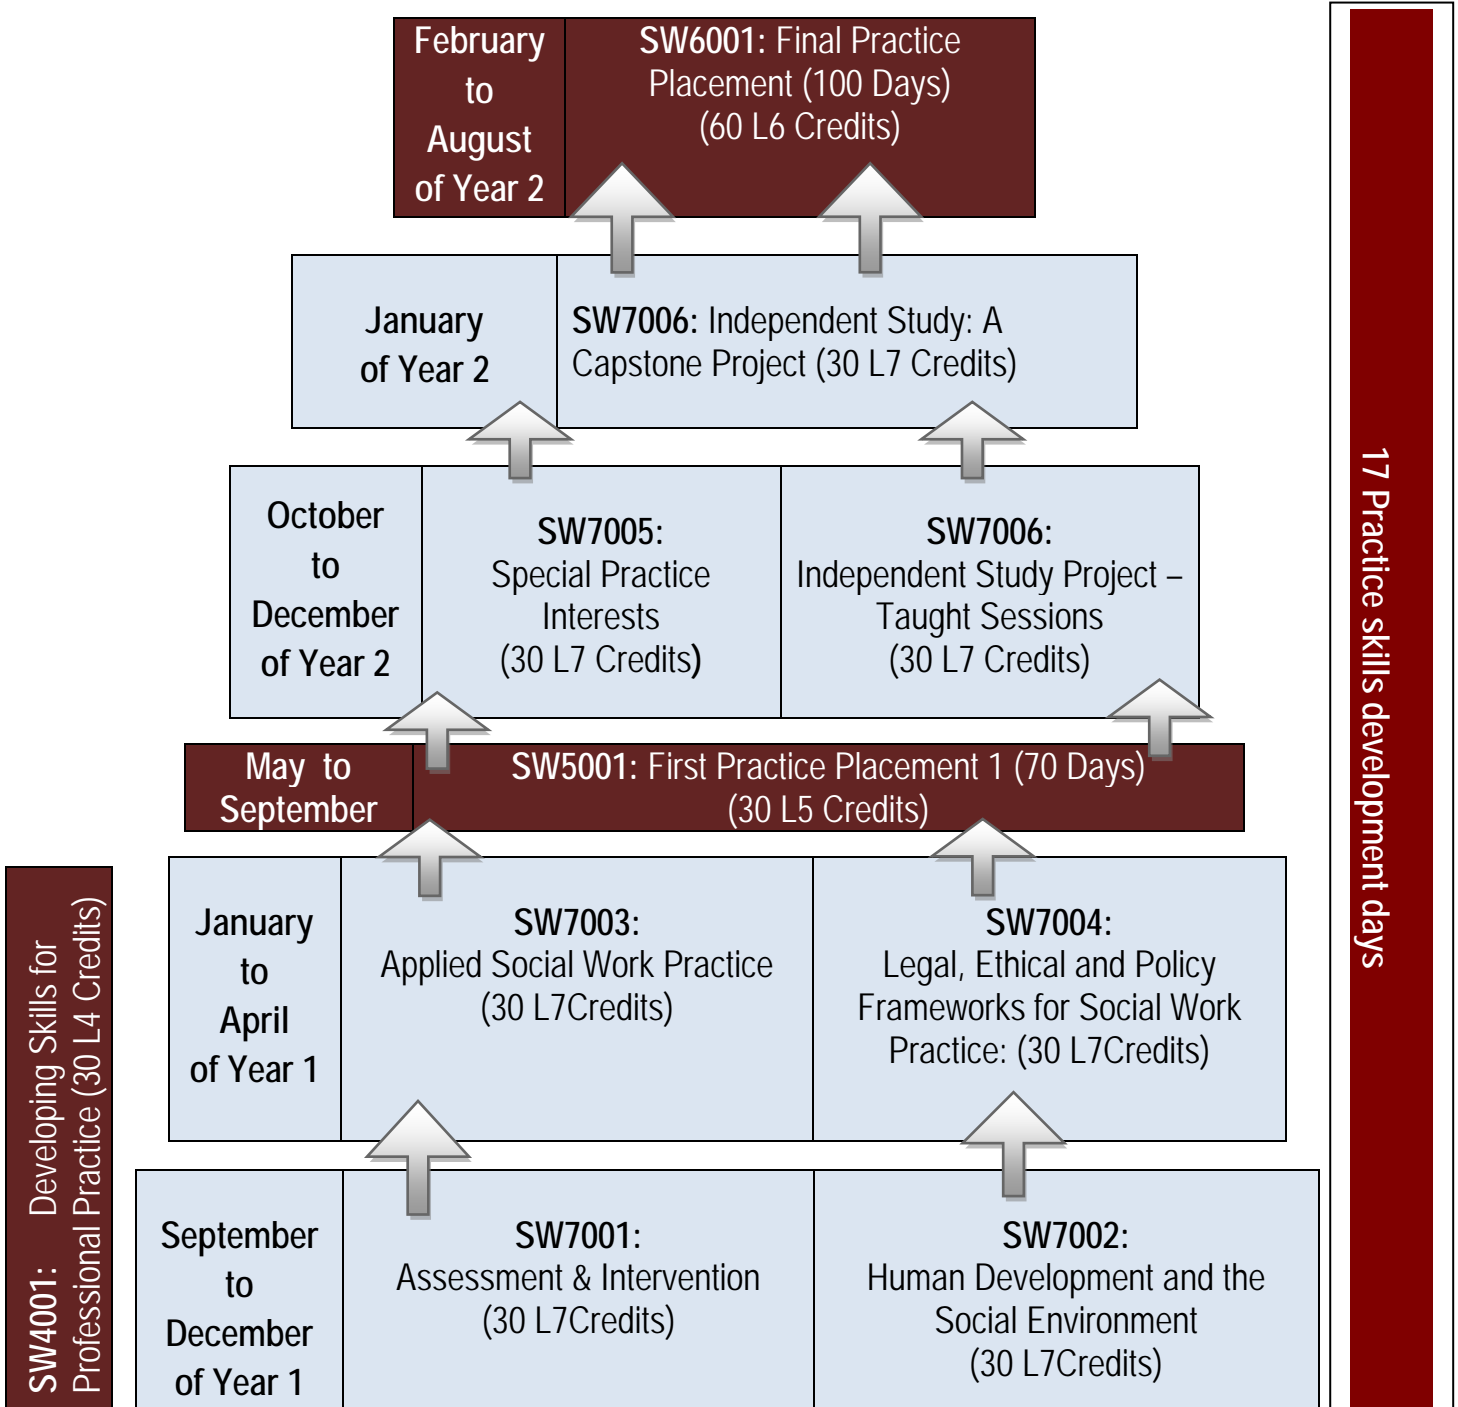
February to August of Year 2

SW6001: Final Practice Placement (100 Days) (60 L6 Credits)

January of Year 2

SW7006: Independent Study: A Capstone Project (30 L7 Credits)

October to December of Year 2

SW7005: Special Practice Interests (30 L7 Credits)

SW7006: Independent Study Project – Taught Sessions (30 L7 Credits)

May to September

SW5001: First Practice Placement 1 (70 Days) (30 L5 Credits)

January to April of Year 1

SW7003: Applied Social Work Practice (30 L7Credits)

SW7004: Legal, Ethical and Policy Frameworks for Social Work Practice: (30 L7Credits)

September to December of Year 1

SW7001: Assessment & Intervention (30 L7Credits)

SW7002: Human Development and the Social Environment (30 L7Credits)

SW4001: Developing Skills for Professional Practice (30 L4 Credits)

17 Practice skills development days